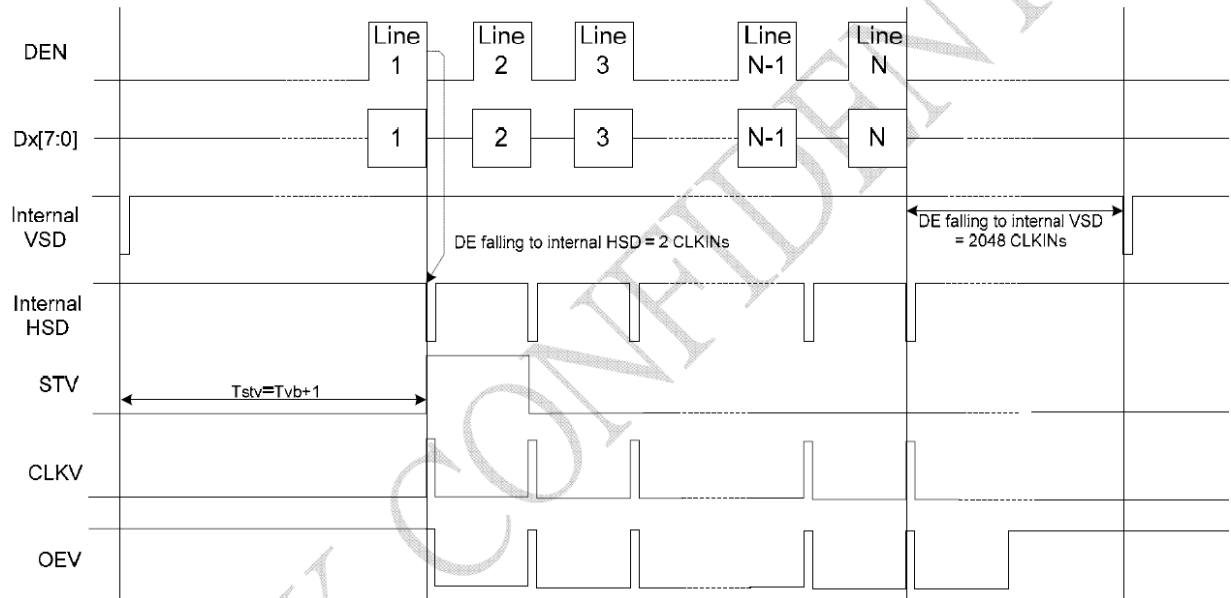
DEN
Line 1
Line 2
Line 3
Line N-1
Line N

Dx[7:0]
1
2
3
N-1
N

Internal VSD
DE falling to internal HSD = 2 CLKINs
DE falling to internal VSD = 2048 CLKINs

Internal HSD

STV
Tstv=Tvb+1

CLKV

OEV

CONFIDENTIAL